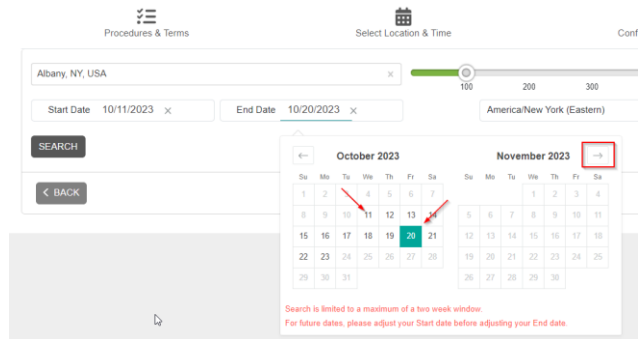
Procedures & Terms

Select Location & Time

Conf

Albany, NY, USA ×

100 200 300

Start Date 10/11/2023 ×

End Date 10/20/2023 ×

America/New York (Eastern)

SEARCH

BACK

←

October 2023

| Su | Mo | Tu | We | Th | Fr | Sa |
|---|---|---|---|---|---|---|
| 1 | 2 | 3 | 4 | 5 | 6 | 7 |
| 8 | 9 | 10 | 11 | 12 | 13 | 14 |
| 15 | 16 | 17 | 18 | 19 | 20 | 21 |
| 22 | 23 | 24 | 25 | 26 | 27 | 28 |
| 29 | 30 | 31 | | | | |

November 2023

→

| Su | Mo | Tu | We | Th | Fr | Sa |
|---|---|---|---|---|---|---|
| | | | 1 | 2 | 3 | 4 |
| 5 | 6 | 7 | 8 | 9 | 10 | 11 |
| 12 | 13 | 14 | 15 | 16 | 17 | 18 |
| 19 | 20 | 21 | 22 | 23 | 24 | 25 |
| 26 | 27 | 28 | 29 | 30 | | |

Search is limited to a maximum of a two week window.
For future dates, please adjust your Start date before adjusting your End date.